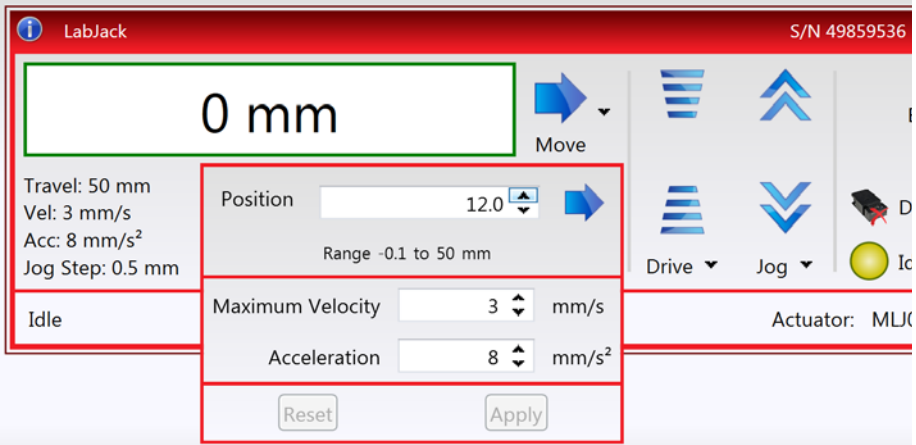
LabJack

S/N 49859536

0 mm

Move

Drive

Jog

Travel: 50 mm
Vel: 3 mm/s
Acc: 8 mm/s²
Jog Step: 0.5 mm

Position 12.0

Range -0.1 to 50 mm

Maximum Velocity 3 mm/s

Acceleration 8 mm/s²

Reset Apply

Idle

Actuator: MLJ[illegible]